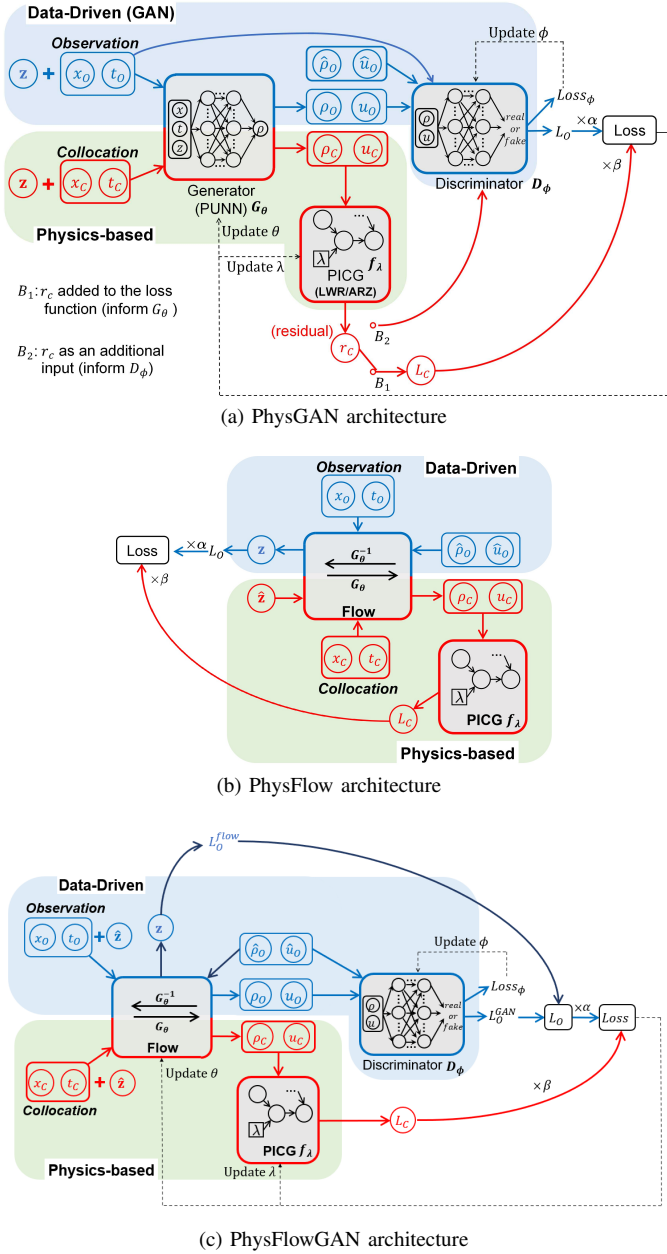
Data-Driven (GAN)

Observation

$\mathbf{z}$ + $x_O$ $t_O$

Update $\phi$

$\hat{\rho}_O$ $\hat{u}_O$

$\rho_O$ $u_O$

$x$ $t$ $z$ $\rho$

$\rho$ $u$ real or fake

$Loss_\phi$

$L_O$ $\times\alpha$ Loss

$\times\beta$

Collocation

$\mathbf{z}$ + $x_C$ $t_C$

$\rho_C$ $u_C$

Generator (PUNN) $G_\theta$

Discriminator $D_\phi$

Physics-based

Update $\theta$

Update $\lambda$

$\lambda$

PICG $f_\lambda$ (LWR/ARZ)

$B_1$: $r_c$ added to the loss function (inform $G_\theta$ )

$B_2$: $r_c$ as an additional input (inform $D_\phi$)

(residual) $r_C$

$B_2$

$B_1$ $L_C$

(a) PhysGAN architecture

Observation

Data-Driven

$x_O$ $t_O$

Loss $\times\alpha$ $L_O$ $\mathbf{z}$

$G_\theta^{-1}$

$G_\theta$

$\hat{\rho}_O$ $\hat{u}_O$

$\times\beta$

$\hat{\mathbf{z}}$

Flow

$\rho_C$ $u_C$

$x_C$ $t_C$

Collocation

$\lambda$

PICG $f_\lambda$

$L_C$

Physics-based

(b) PhysFlow architecture

$L_O^{flow}$

Data-Driven

Observation

$\mathbf{z}$

$x_O$ $t_O$ + $\hat{\mathbf{z}}$

$\hat{\rho}_O$ $\hat{u}_O$

Update $\phi$

$G_\theta^{-1}$

$G_\theta$

$\rho_O$ $u_O$

$\rho$ $u$ real or fake

$Loss_\phi$

$L_O^{GAN}$ $L_O$ $\times\alpha$ $Loss$

Flow

$\rho_C$ $u_C$

Discriminator $D_\phi$

$x_C$ $t_C$ + $\hat{\mathbf{z}}$

Update $\theta$

$\times\beta$

Collocation

$\lambda$

PICG $f_\lambda$

$L_C$

Physics-based

Update $\lambda$

(c) PhysFlowGAN architecture